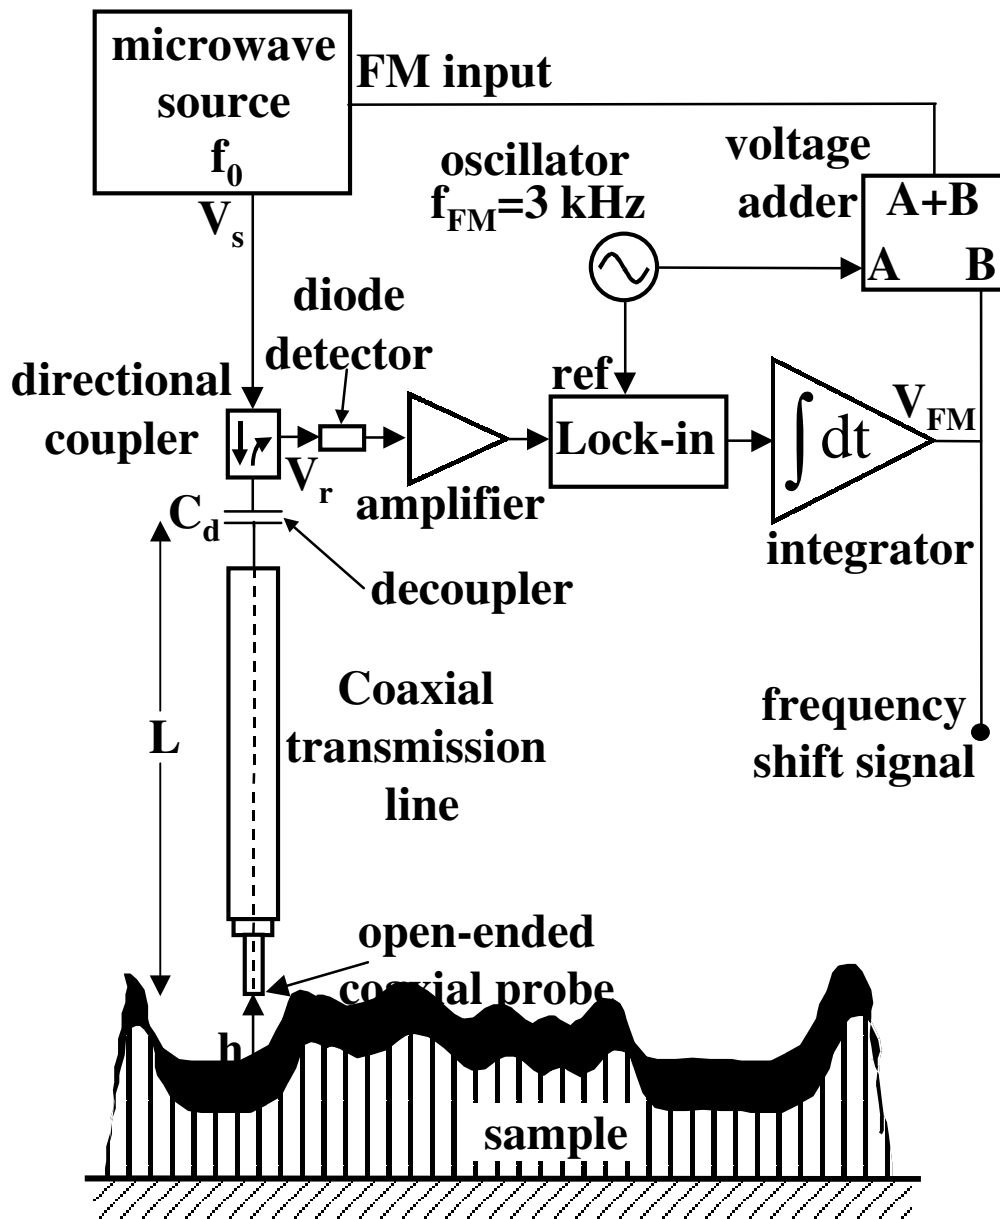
microwave source $f_0$

FM input

$V_s$

oscillator $f_{FM}$=3 kHz

voltage adder

A+B

A

B

diode detector

directional coupler

ref

Lock-in

$\int dt$

$V_{FM}$

$V_r$

amplifier

$C_d$

decoupler

integrator

L

Coaxial transmission line

frequency shift signal

open-ended coaxial probe

h

sample